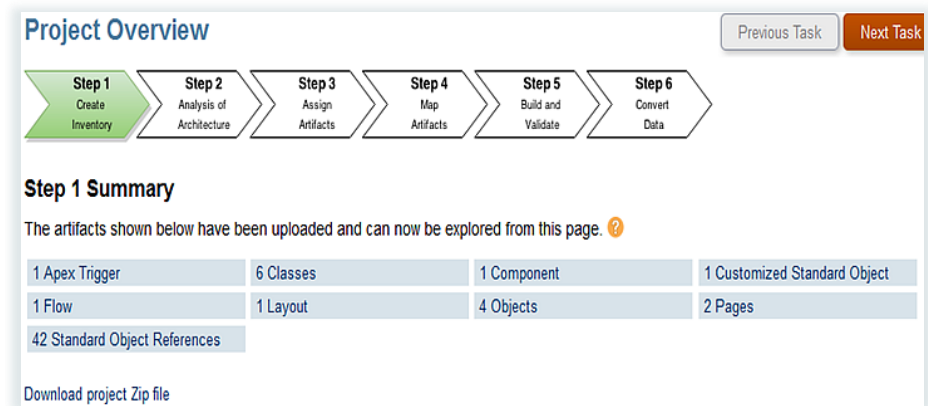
Project Overview

Previous Task

Next Task

Step 1
Create Inventory

Step 2
Analysis of Architecture

Step 3
Assign Artifacts

Step 4
Map Artifacts

Step 5
Build and Validate

Step 6
Convert Data

Step 1 Summary

The artifacts shown below have been uploaded and can now be explored from this page. ?

| 1 Apex Trigger | 6 Classes | 1 Component | 1 Customized Standard Object |
|---|---|---|---|
| 1 Flow | 1 Layout | 4 Objects | 2 Pages |
| 42 Standard Object References | | | |

Download project Zip file